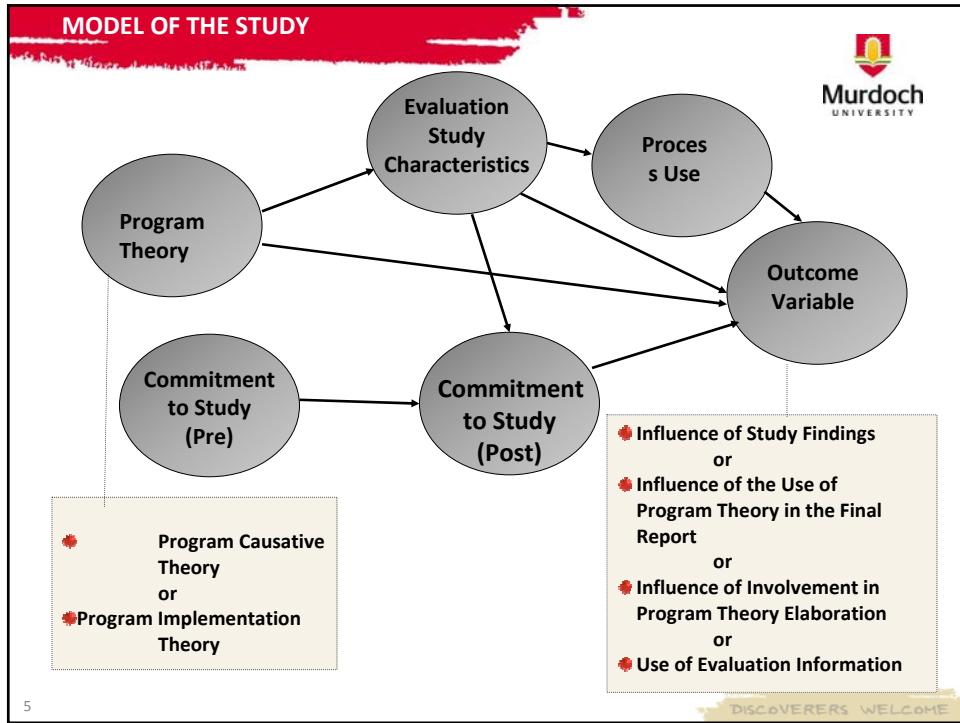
MODEL OF THE STUDY

Murdoch UNIVERSITY

Evaluation Study Characteristics

Proces s Use

Program Theory

Outcome Variable

Commitment to Study (Pre)

Commitment to Study (Post)

Influence of Study Findings
or
Influence of the Use of Program Theory in the Final Report
or
Influence of Involvement in Program Theory Elaboration
or
Use of Evaluation Information

Program Causative Theory
or
Program Implementation Theory

5

DISCOVERERS WELCOME